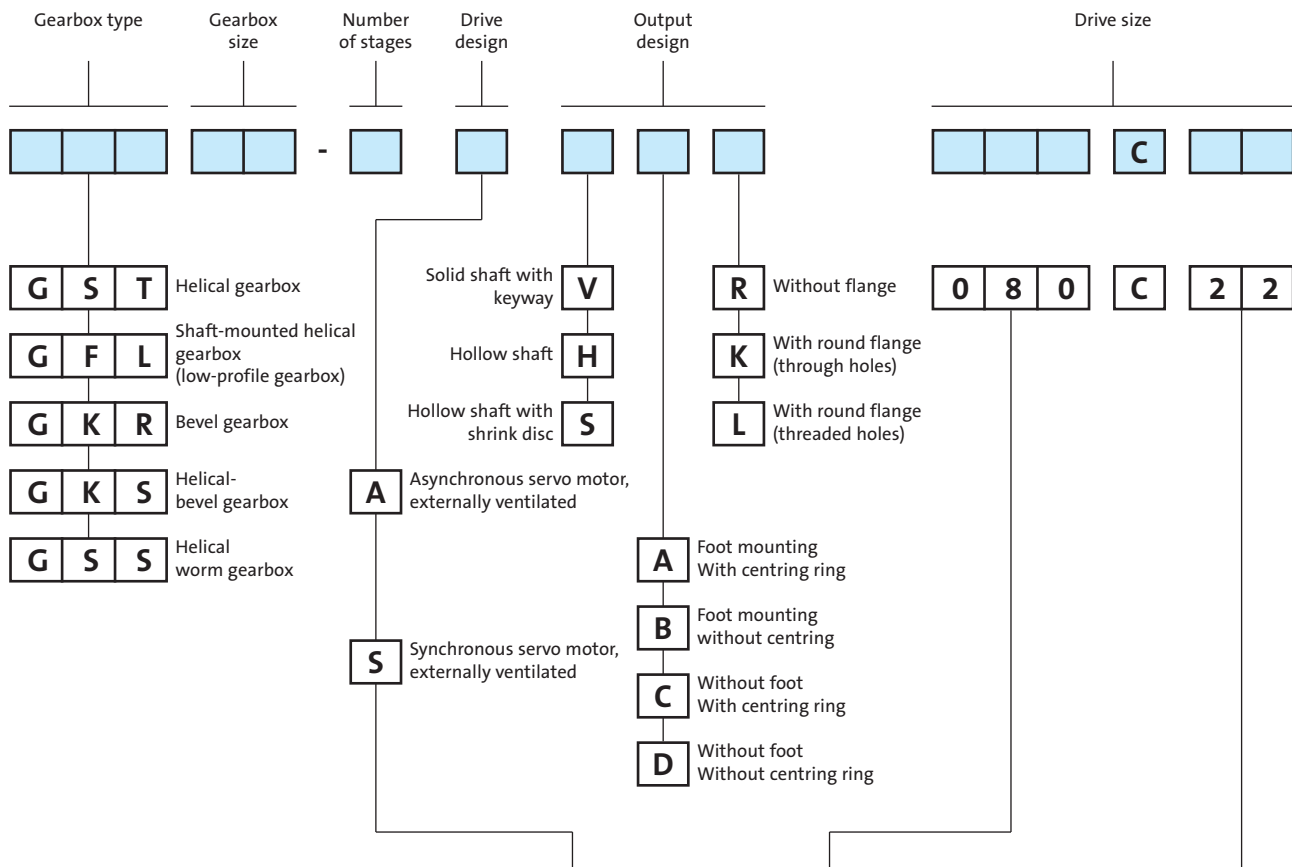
Gearbox type

Gearbox size

Number of stages

Drive design

Output design

Drive size

-

C

G S T Helical gearbox

G F L Shaft-mounted helical gearbox (low-profile gearbox)

G K R Bevel gearbox

G K S Helical-bevel gearbox

G S S Helical worm gearbox

Solid shaft with keyway V

Hollow shaft H

Hollow shaft with shrink disc S

R Without flange

K With round flange (through holes)

L With round flange (threaded holes)

0 8 0 C 2 2

A Asynchronous servo motor, externally ventilated

S Synchronous servo motor, externally ventilated

A Foot mounting With centring ring

B Foot mounting without centring

C Without foot With centring ring

D Without foot Without centring ring